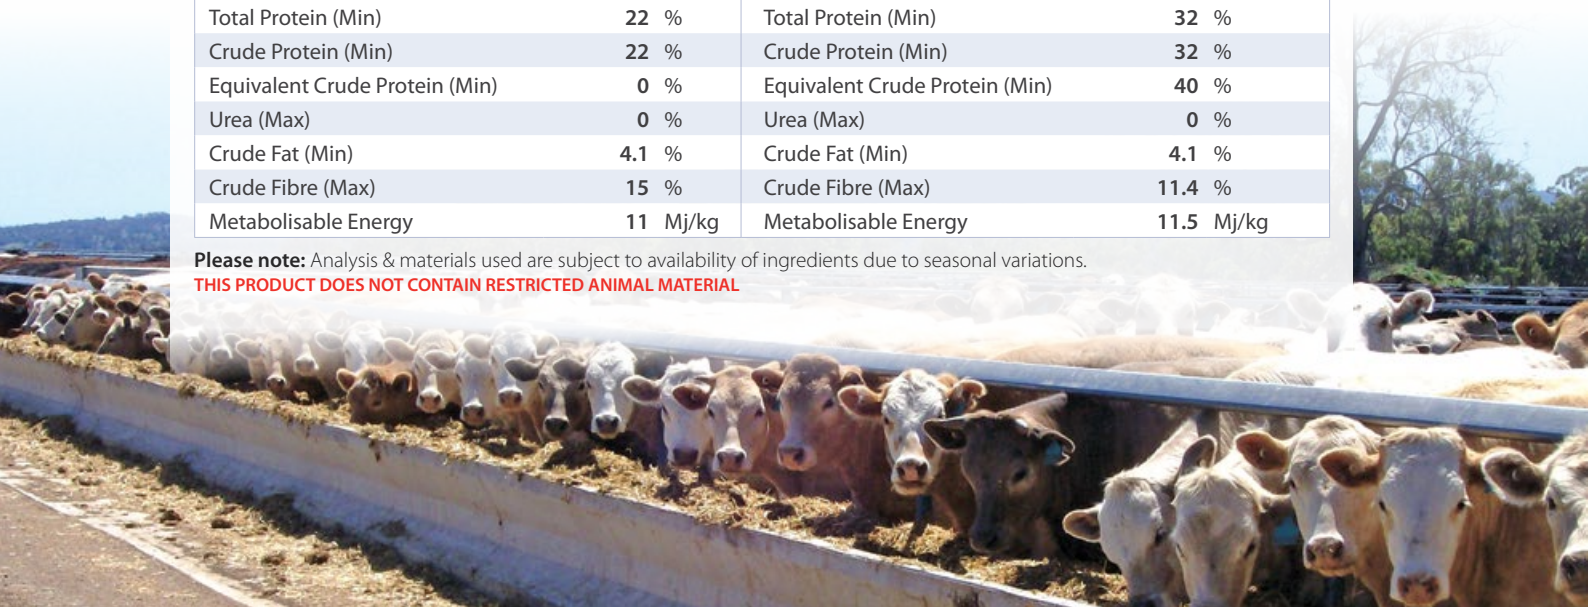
| Total Protein (Min) | 22 | % |
|---|---|---|
| Crude Protein (Min) | 22 | % |
| Equivalent Crude Protein (Min) | 0 | % |
| Urea (Max) | 0 | % |
| Crude Fat (Min) | 4.1 | % |
| Crude Fibre (Max) | 15 | % |
| Metabolisable Energy | 11 | Mj/kg |

| Total Protein (Min) | 32 | % |
|---|---|---|
| Crude Protein (Min) | 32 | % |
| Equivalent Crude Protein (Min) | 40 | % |
| Urea (Max) | 0 | % |
| Crude Fat (Min) | 4.1 | % |
| Crude Fibre (Max) | 11.4 | % |
| Metabolisable Energy | 11.5 | Mj/kg |

**Please note:** Analysis & materials used are subject to availability of ingredients due to seasonal variations.
THIS PRODUCT DOES NOT CONTAIN RESTRICTED ANIMAL MATERIAL